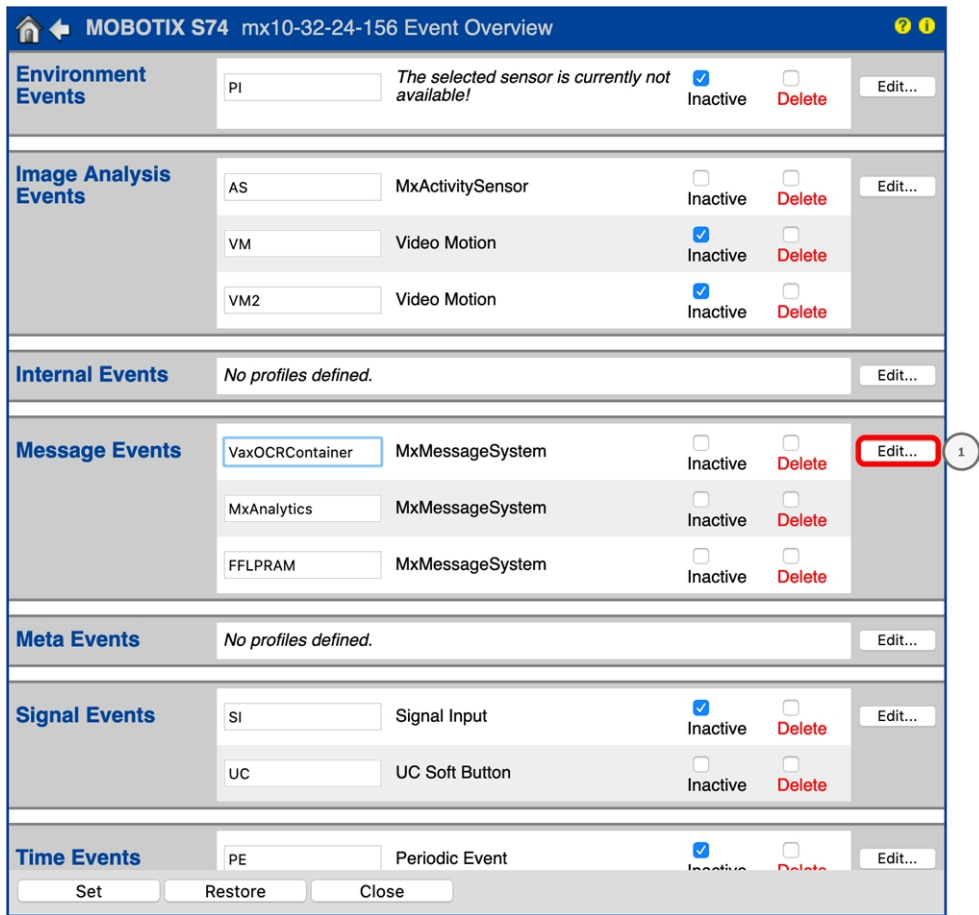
MOBOTIX S74 mx10-32-24-156 Event Overview

| | | | | | |
|---|---|---|---|---|---|
| Environment Events | PI | The selected sensor is currently not available! | Inactive | Delete | Edit... |
| Image Analysis Events | AS | MxActivitySensor | Inactive | Delete | Edit... |
| | VM | Video Motion | Inactive | Delete | |
| | VM2 | Video Motion | Inactive | Delete | |
| Internal Events | No profiles defined. | | | | Edit... |
| Message Events | VaxOCRContainer | MxMessageSystem | Inactive | Delete | Edit... |
| | MxAnalytics | MxMessageSystem | Inactive | Delete | |
| | FFLPRAM | MxMessageSystem | Inactive | Delete | |
| Meta Events | No profiles defined. | | | | Edit... |
| Signal Events | SI | Signal Input | Inactive | Delete | Edit... |
| | UC | UC Soft Button | Inactive | Delete | |
| Time Events | PE | Periodic Event | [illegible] | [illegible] | Edit... |

1

Set Restore Close